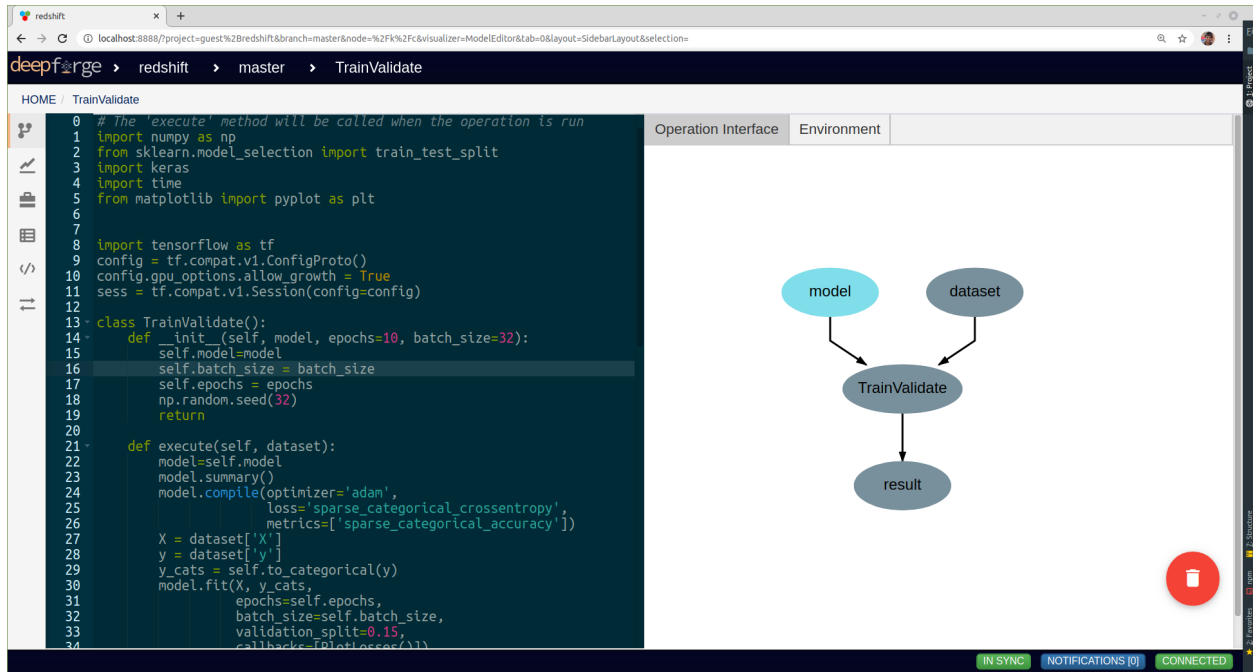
redshift

localhost:8888/?project=guest%2Bredshift&branch=master&node=%2Fk%2Fc&visualizer=ModelEditor&tab=0&layout=SidebarLayout&selection=

deepforge › redshift › master › TrainValidate

HOME / TrainValidate

0 # The 'execute' method will be called when the operation is run
1 import numpy as np
2 from sklearn.model_selection import train_test_split
3 import keras
4 import time
5 from matplotlib import pyplot as plt
6
7
8 import tensorflow as tf
9 config = tf.compat.v1.ConfigProto()
10 config.gpu_options.allow_growth = True
11 sess = tf.compat.v1.Session(config=config)
12
13 class TrainValidate():
14     def __init__(self, model, epochs=10, batch_size=32):
15         self.model=model
16         self.batch_size = batch_size
17         self.epochs = epochs
18         np.random.seed(32)
19         return
20
21     def execute(self, dataset):
22         model=self.model
23         model.summary()
24         model.compile(optimizer='adam',
25                       loss='sparse_categorical_crossentropy',
26                       metrics=['sparse_categorical_accuracy'])
27         X = dataset['X']
28         y = dataset['y']
29         y_cats = self.to_categorical(y)
30         model.fit(X, y_cats,
31                   epochs=self.epochs,
32                   batch_size=self.batch_size,
33                   validation_split=0.15,
34                   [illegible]

Operation Interface | Environment

model
dataset
TrainValidate
result

IN SYNC | NOTIFICATIONS [0] | CONNECTED

1: Project
2: Structure
npm
2: Favorites